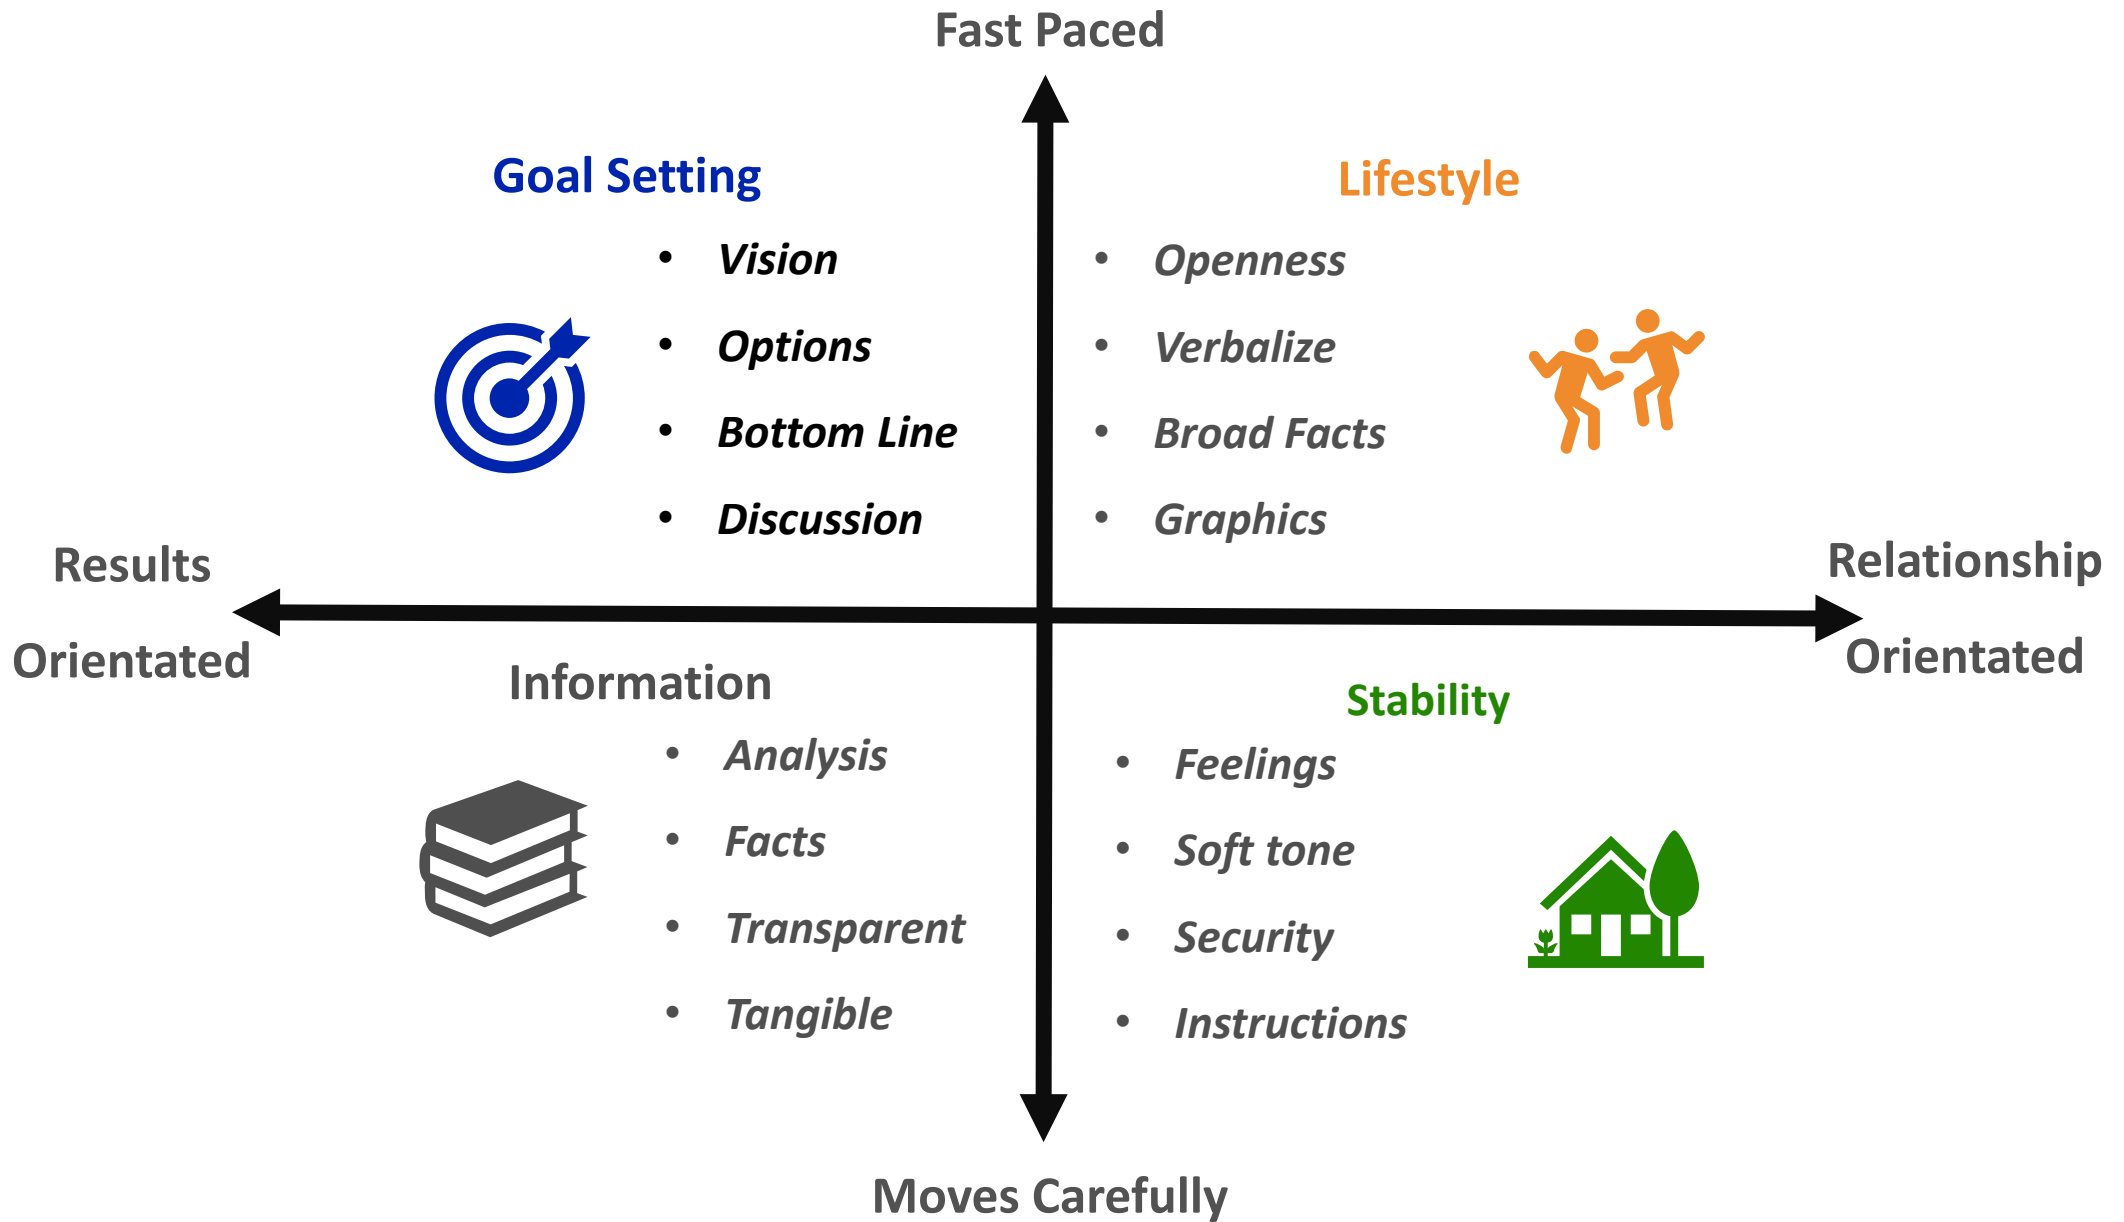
Fast Paced

Goal Setting

- Vision
- Options
- Bottom Line
- Discussion

Lifestyle

- Openness
- Verbalize
- Broad Facts
- Graphics

Results Orientated

Relationship Orientated

Information

- Analysis
- Facts
- Transparent
- Tangible

Stability

- Feelings
- Soft tone
- Security
- Instructions

Moves Carefully